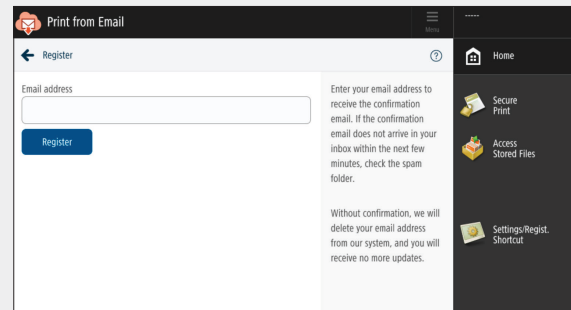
Print from Email

Menu

------

Register

?

Email address

Register

Enter your email address to receive the confirmation email. If the confirmation email does not arrive in your inbox within the next few minutes, check the spam folder.

Without confirmation, we will delete your email address from our system, and you will receive no more updates.

Home

Secure Print

Access Stored Files

Settings/Regist. Shortcut